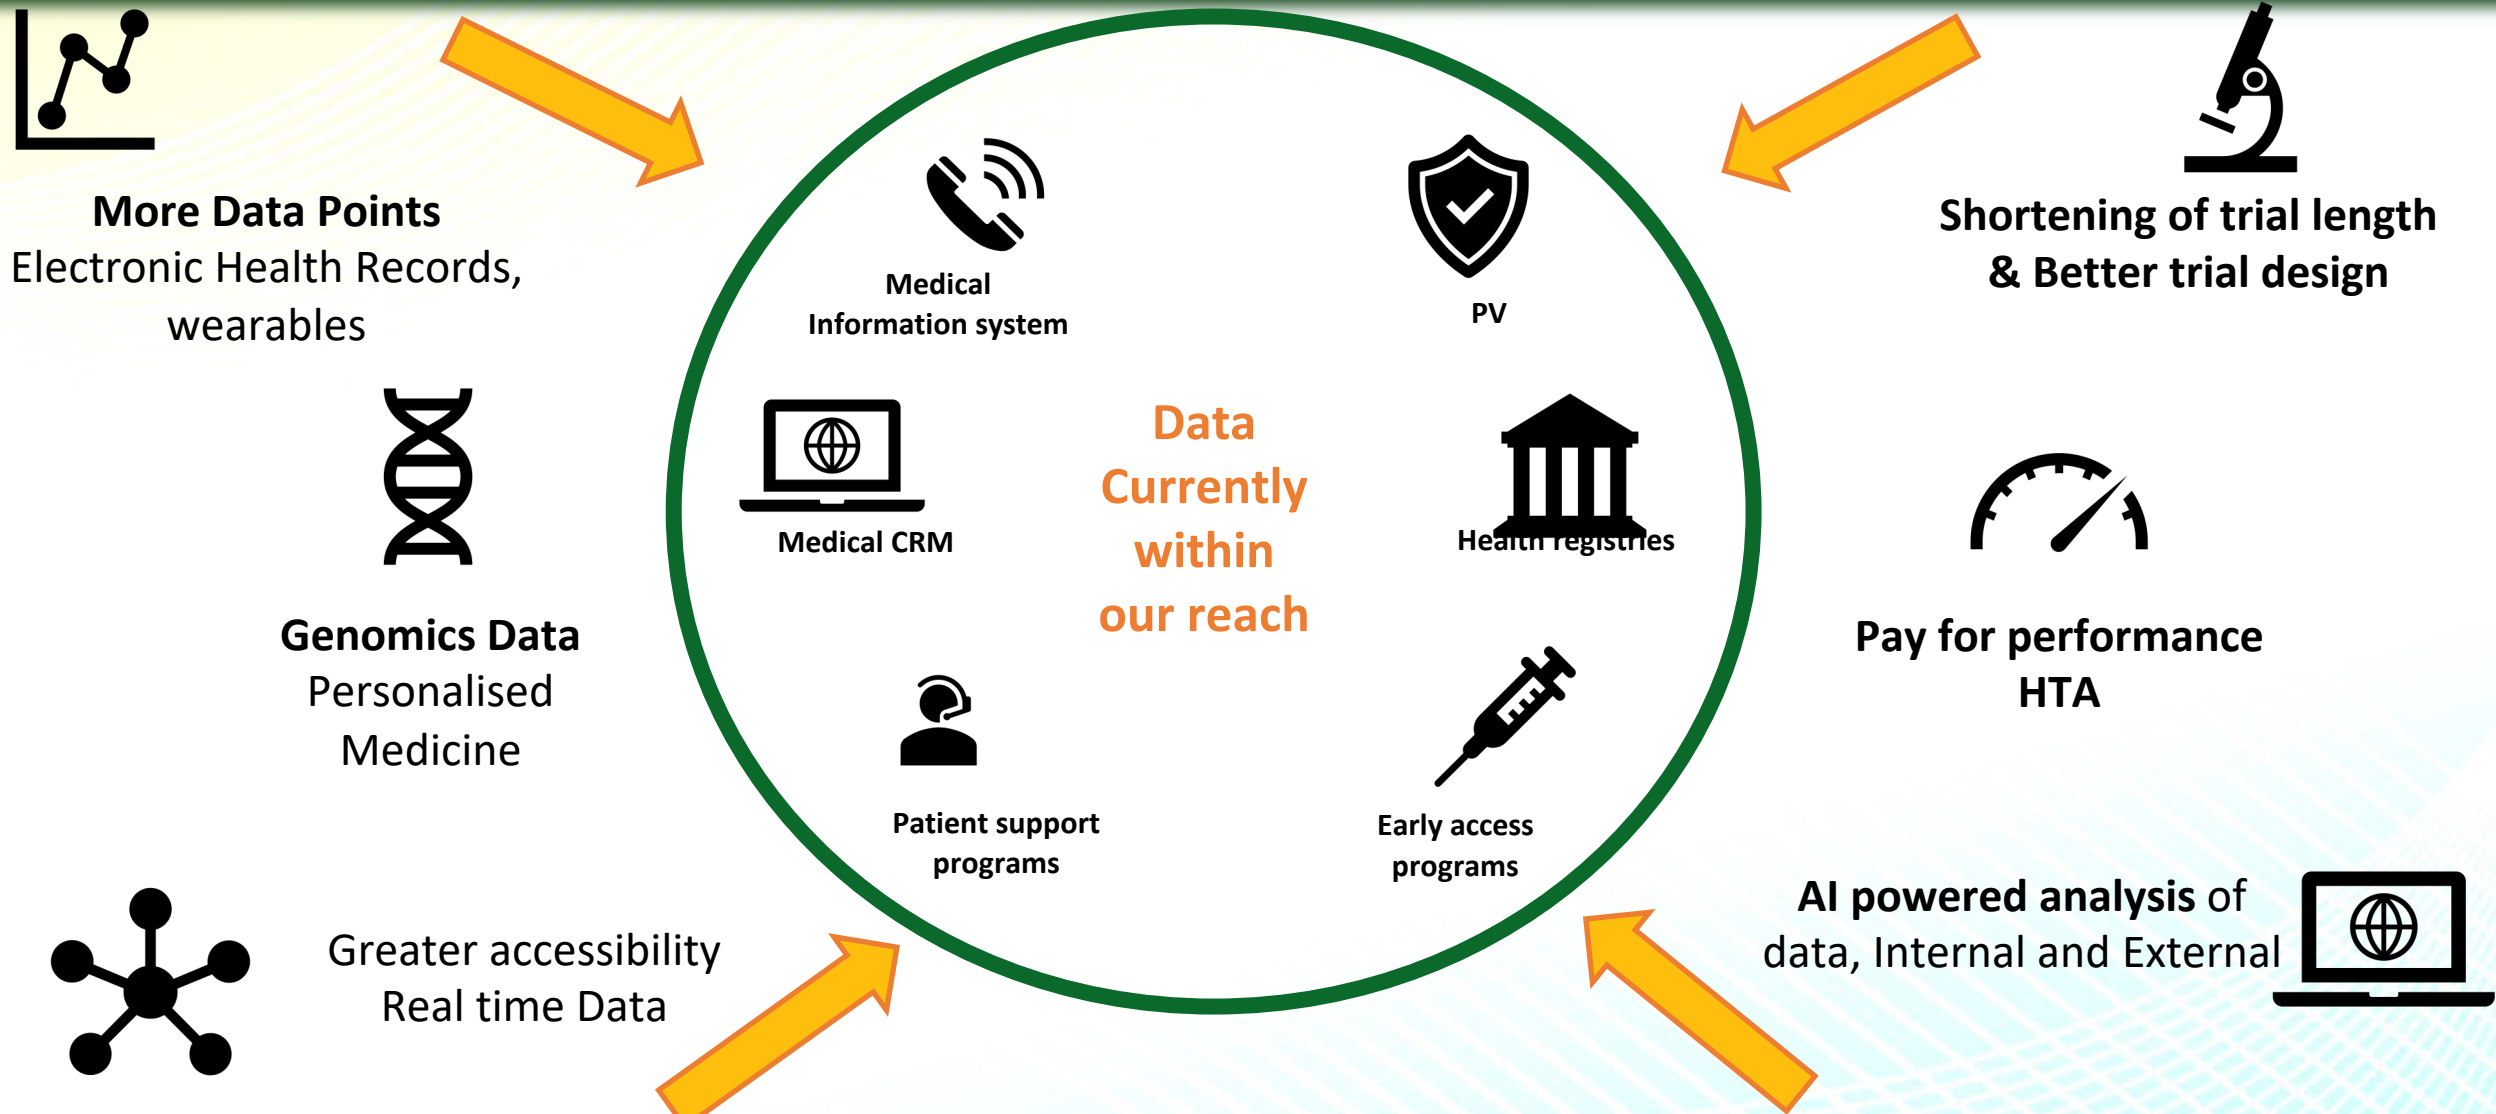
More Data Points
Electronic Health Records, wearables

Shortening of trial length & Better trial design

Medical Information system

PV

Medical CRM

Data Currently within our reach

Health registries

Genomics Data
Personalised Medicine

Pay for performance
HTA

Patient support programs

Early access programs

Greater accessibility
Real time Data

AI powered analysis of data, Internal and External